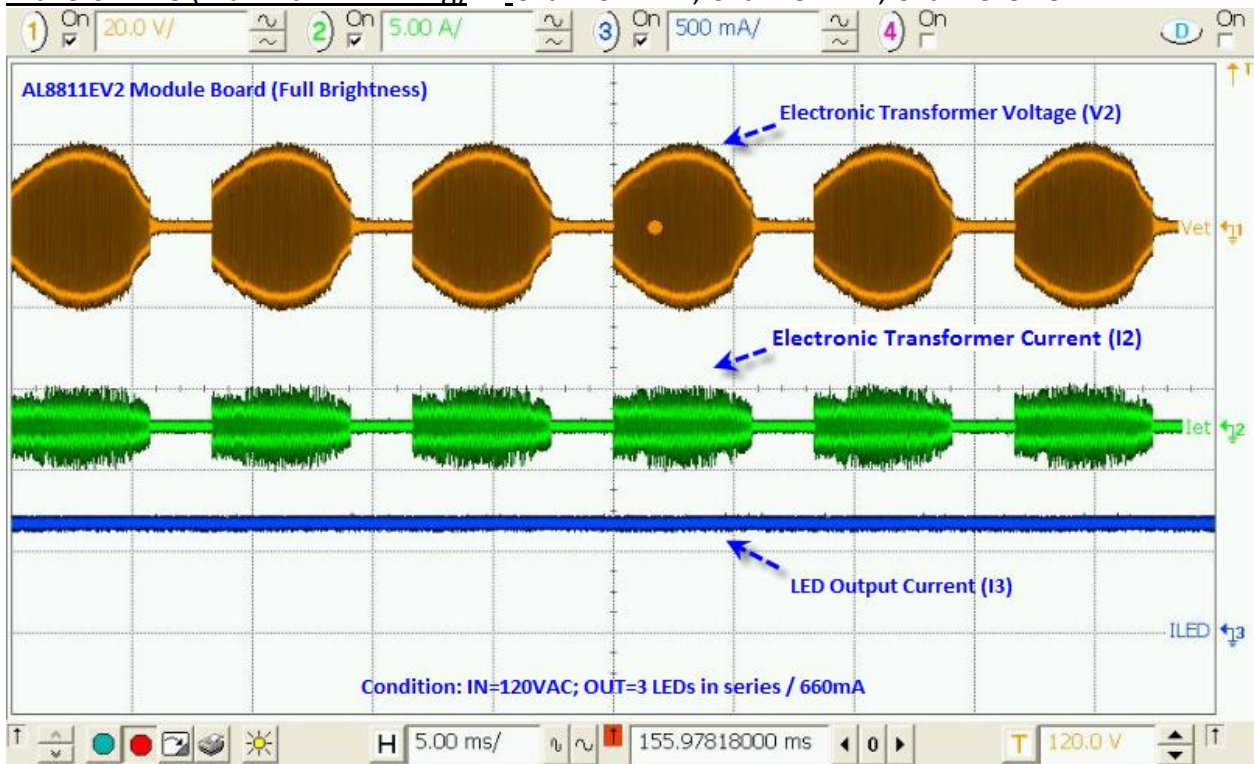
1 On 20.0 V/ 2 On 5.00 A/ 3 On 500 mA/ 4 On D On

AL8811EV2 Module Board (Full Brightness)

Electronic Transformer Voltage (V2)

Vet 1

Electronic Transformer Current (I2)

Iet 2

LED Output Current (I3)

ILED 3

Condition: IN=120VAC; OUT=3 LEDs in series / 660mA

H 5.00 ms/ 155.97818000 ms 0 T 120.0 V